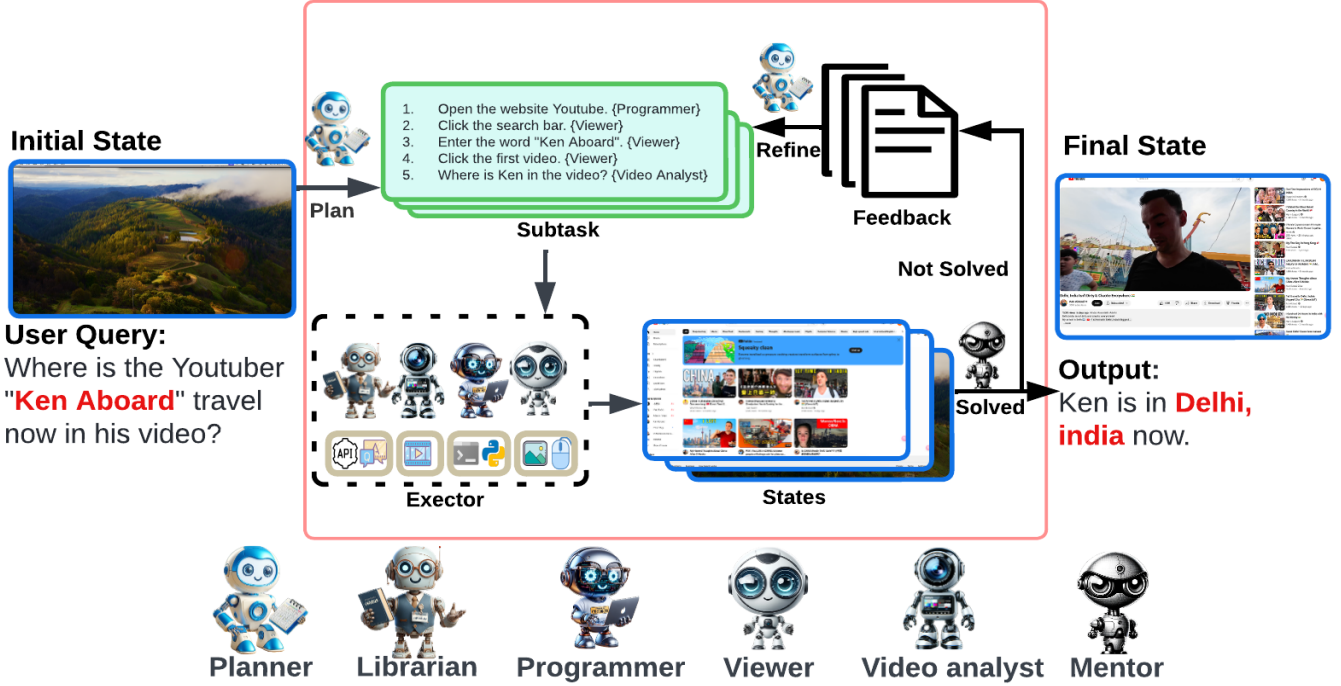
Initial State

User Query:
Where is the Youtuber "Ken Aboard" travel now in his video?

Plan

1. Open the website Youtube. {Programmer}
2. Click the search bar. {Viewer}
3. Enter the word "Ken Aboard". {Viewer}
4. Click the first video. {Viewer}
5. Where is Ken in the video? {Video Analyst}

Subtask

Refine

Feedback

Not Solved

Solved

Exector

States

Final State

Output:
Ken is in Delhi, india now.

Planner Librarian Programmer Viewer Video analyst Mentor